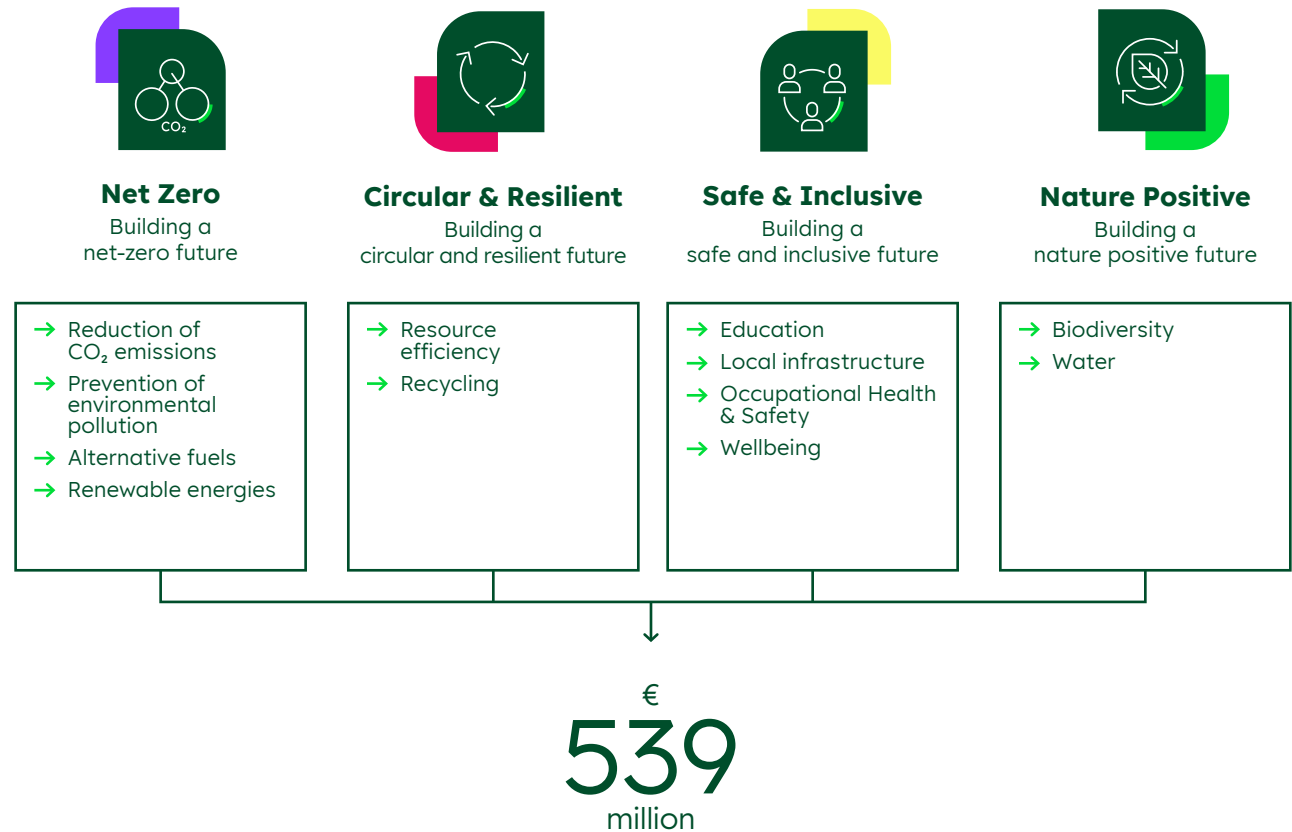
$CO_2$

Net Zero
Building a net-zero future

→ Reduction of $CO_2$ emissions
→ Prevention of environmental pollution
→ Alternative fuels
→ Renewable energies

Circular & Resilient
Building a circular and resilient future

→ Resource efficiency
→ Recycling

Safe & Inclusive
Building a safe and inclusive future

→ Education
→ Local infrastructure
→ Occupational Health & Safety
→ Wellbeing

Nature Positive
Building a nature positive future

→ Biodiversity
→ Water

€
539
million